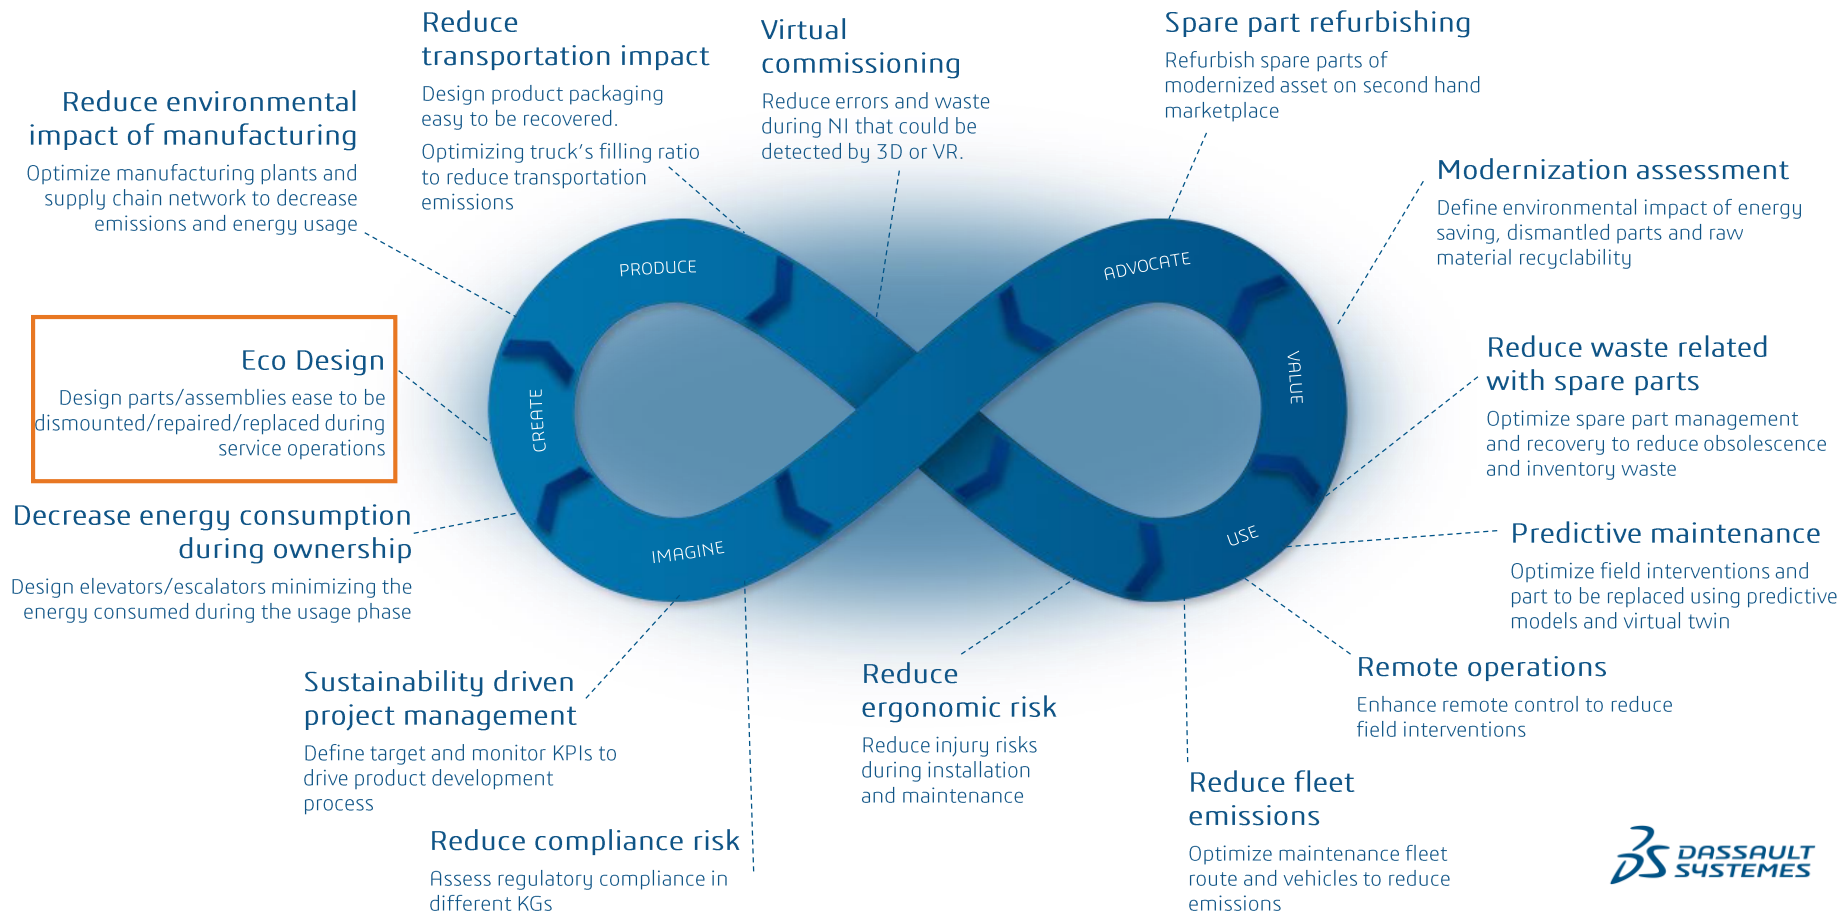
Reduce environmental impact of manufacturing
Optimize manufacturing plants and supply chain network to decrease emissions and energy usage

Reduce transportation impact
Design product packaging easy to be recovered.
Optimizing truck's filling ratio to reduce transportation emissions

Virtual commissioning
Reduce errors and waste during NI that could be detected by 3D or VR.

Spare part refurbishing
Refurbish spare parts of modernized asset on second hand marketplace

Modernization assessment
Define environmental impact of energy saving, dismantled parts and raw material recyclability

Eco Design
Design parts/assemblies ease to be dismounted/repaired/replaced during service operations

PRODUCE

ADVOCATE

CREATE

VALUE

IMAGINE

USE

Reduce waste related with spare parts
Optimize spare part management and recovery to reduce obsolescence and inventory waste

Decrease energy consumption during ownership
Design elevators/escalators minimizing the energy consumed during the usage phase

Predictive maintenance
Optimize field interventions and part to be replaced using predictive models and virtual twin

Sustainability driven project management
Define target and monitor KPIs to drive product development process

Reduce ergonomic risk
Reduce injury risks during installation and maintenance

Remote operations
Enhance remote control to reduce field interventions

Reduce compliance risk
Assess regulatory compliance in different KGs

Reduce fleet emissions
Optimize maintenance fleet route and vehicles to reduce emissions

DASSAULT SYSTEMES